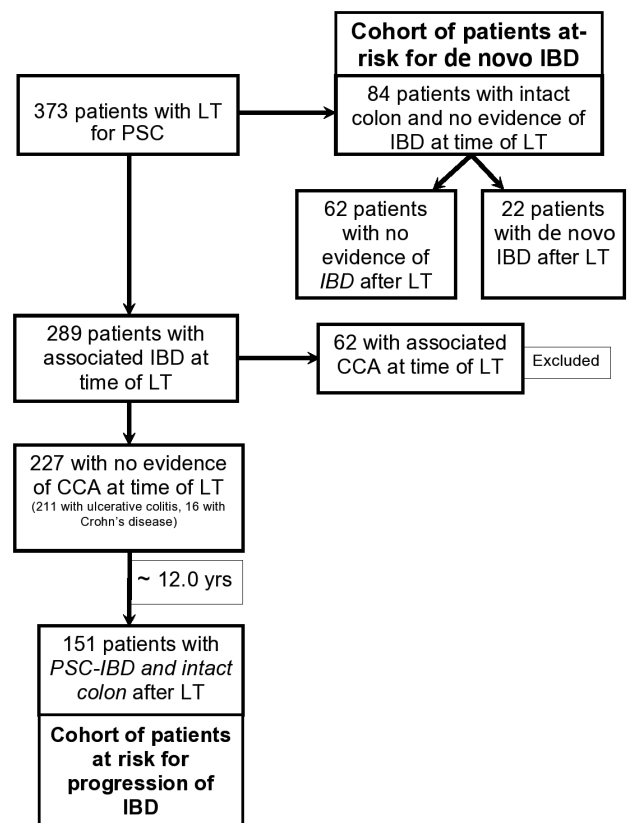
Cohort of patients at-risk for de novo IBD

373 patients with LT for PSC

84 patients with intact colon and no evidence of IBD at time of LT

62 patients with no evidence of *IBD* after LT

22 patients with de novo IBD after LT

289 patients with associated IBD at time of LT

62 with associated CCA at time of LT

Excluded

227 with no evidence of CCA at time of LT
(211 with ulcerative colitis, 16 with Crohn's disease)

~ 12.0 yrs

151 patients with *PSC-IBD and intact colon* after LT

Cohort of patients at risk for progression of IBD